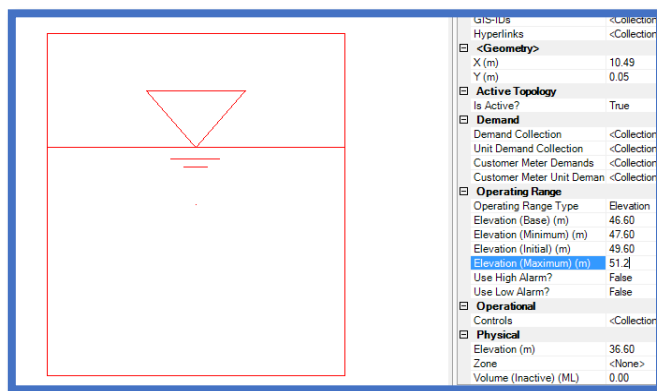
| | |
|---|---|
| GIS-IDs | <Collection |
| Hyperlinks | <Collection |
| ⊟ <Geometry> | |
| X (m) | 10.49 |
| Y (m) | 0.05 |
| ⊟ Active Topology | |
| Is Active? | True |
| ⊟ Demand | |
| Demand Collection | <Collection |
| Unit Demand Collection | <Collection |
| Customer Meter Demands | <Collection |
| Customer Meter Unit Deman | <Collection |
| ⊟ Operating Range | |
| Operating Range Type | Elevation |
| Elevation (Base) (m) | 46.60 |
| Elevation (Minimum) (m) | 47.60 |
| Elevation (Initial) (m) | 49.60 |
| Elevation (Maximum) (m) | 51.2 |
| Use High Alarm? | False |
| Use Low Alarm? | False |
| ⊟ Operational | |
| Controls | <Collection |
| ⊟ Physical | |
| Elevation (m) | 36.60 |
| Zone | <None> |
| Volume (Inactive) (ML) | 0.00 |